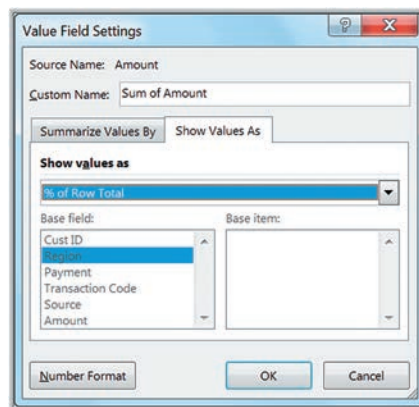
Value Field Settings

?

X

Source Name: Amount

Custom Name: Sum of Amount

Summarize Values By

Show Values As

Show values as

% of Row Total

Base field:

Cust ID
Region
Payment
Transaction Code
Source
Amount

Base item:

Number Format

OK

Cancel